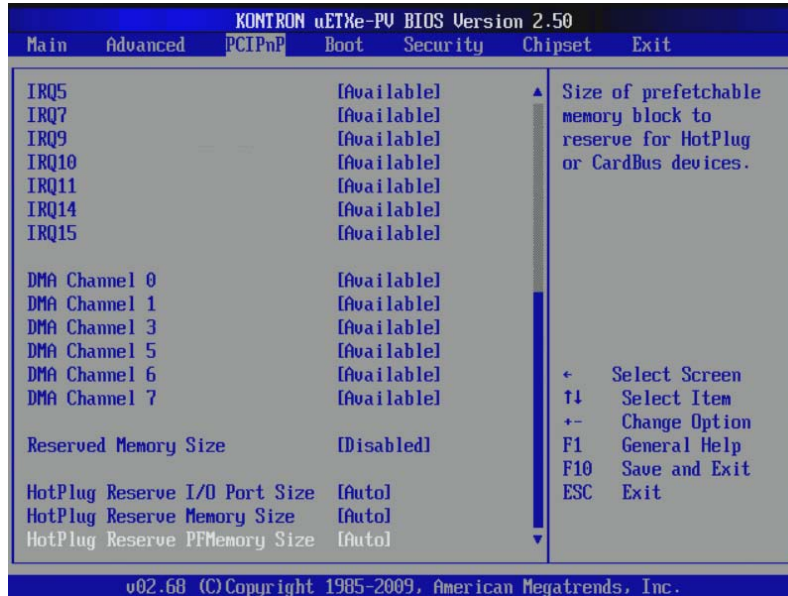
KONTRON uETXe-PV BIOS Version 2.50

Main Advanced PCIPnP Boot Security Chipset Exit

| | |
|---|---|
| IRQ5 | [Available] |
| IRQ7 | [Available] |
| IRQ9 | [Available] |
| IRQ10 | [Available] |
| IRQ11 | [Available] |
| IRQ14 | [Available] |
| IRQ15 | [Available] |
| DMA Channel 0 | [Available] |
| DMA Channel 1 | [Available] |
| DMA Channel 3 | [Available] |
| DMA Channel 5 | [Available] |
| DMA Channel 6 | [Available] |
| DMA Channel 7 | [Available] |
| Reserved Memory Size | [Disabled] |
| HotPlug Reserve I/O Port Size | [Auto] |
| HotPlug Reserve Memory Size | [Auto] |
| HotPlug Reserve PFMemory Size | [Auto] |

Size of prefetchable memory block to reserve for HotPlug or CardBus devices.

← Select Screen
↑↓ Select Item
+- Change Option
F1 General Help
F10 Save and Exit
ESC Exit

v02.68 (C)Copyright 1985-2009, American Megatrends, Inc.